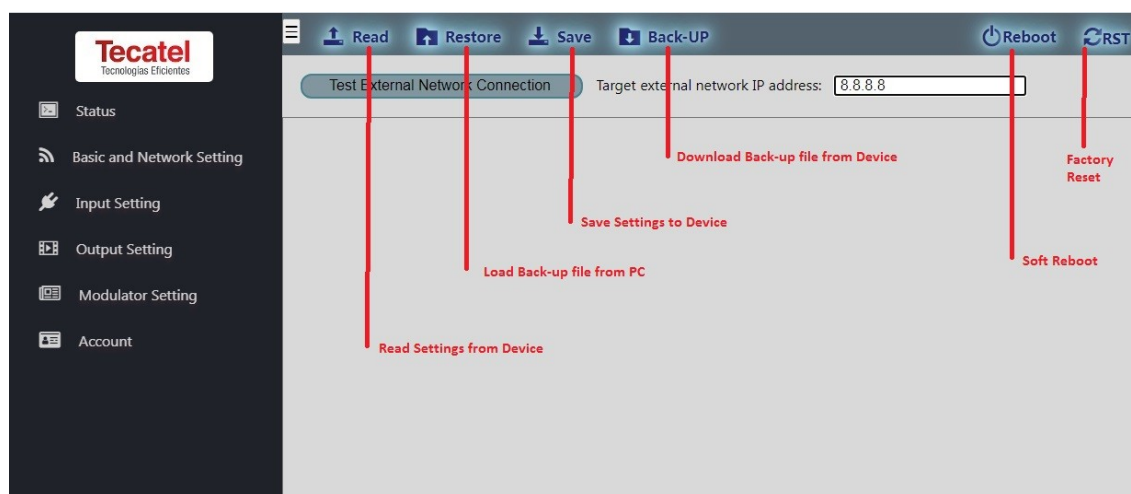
Tecatel
Tecnologías Eficientes

Status

Basic and Network Setting

Input Setting

Output Setting

Modulator Setting

Account

Read Restore Save Back-UP Reboot RST

Test External Network Connection Target external network IP address: 8.8.8.8

Download Back-up file from Device

Factory Reset

Save Settings to Device

Load Back-up file from PC

Soft Reboot

Read Settings from Device